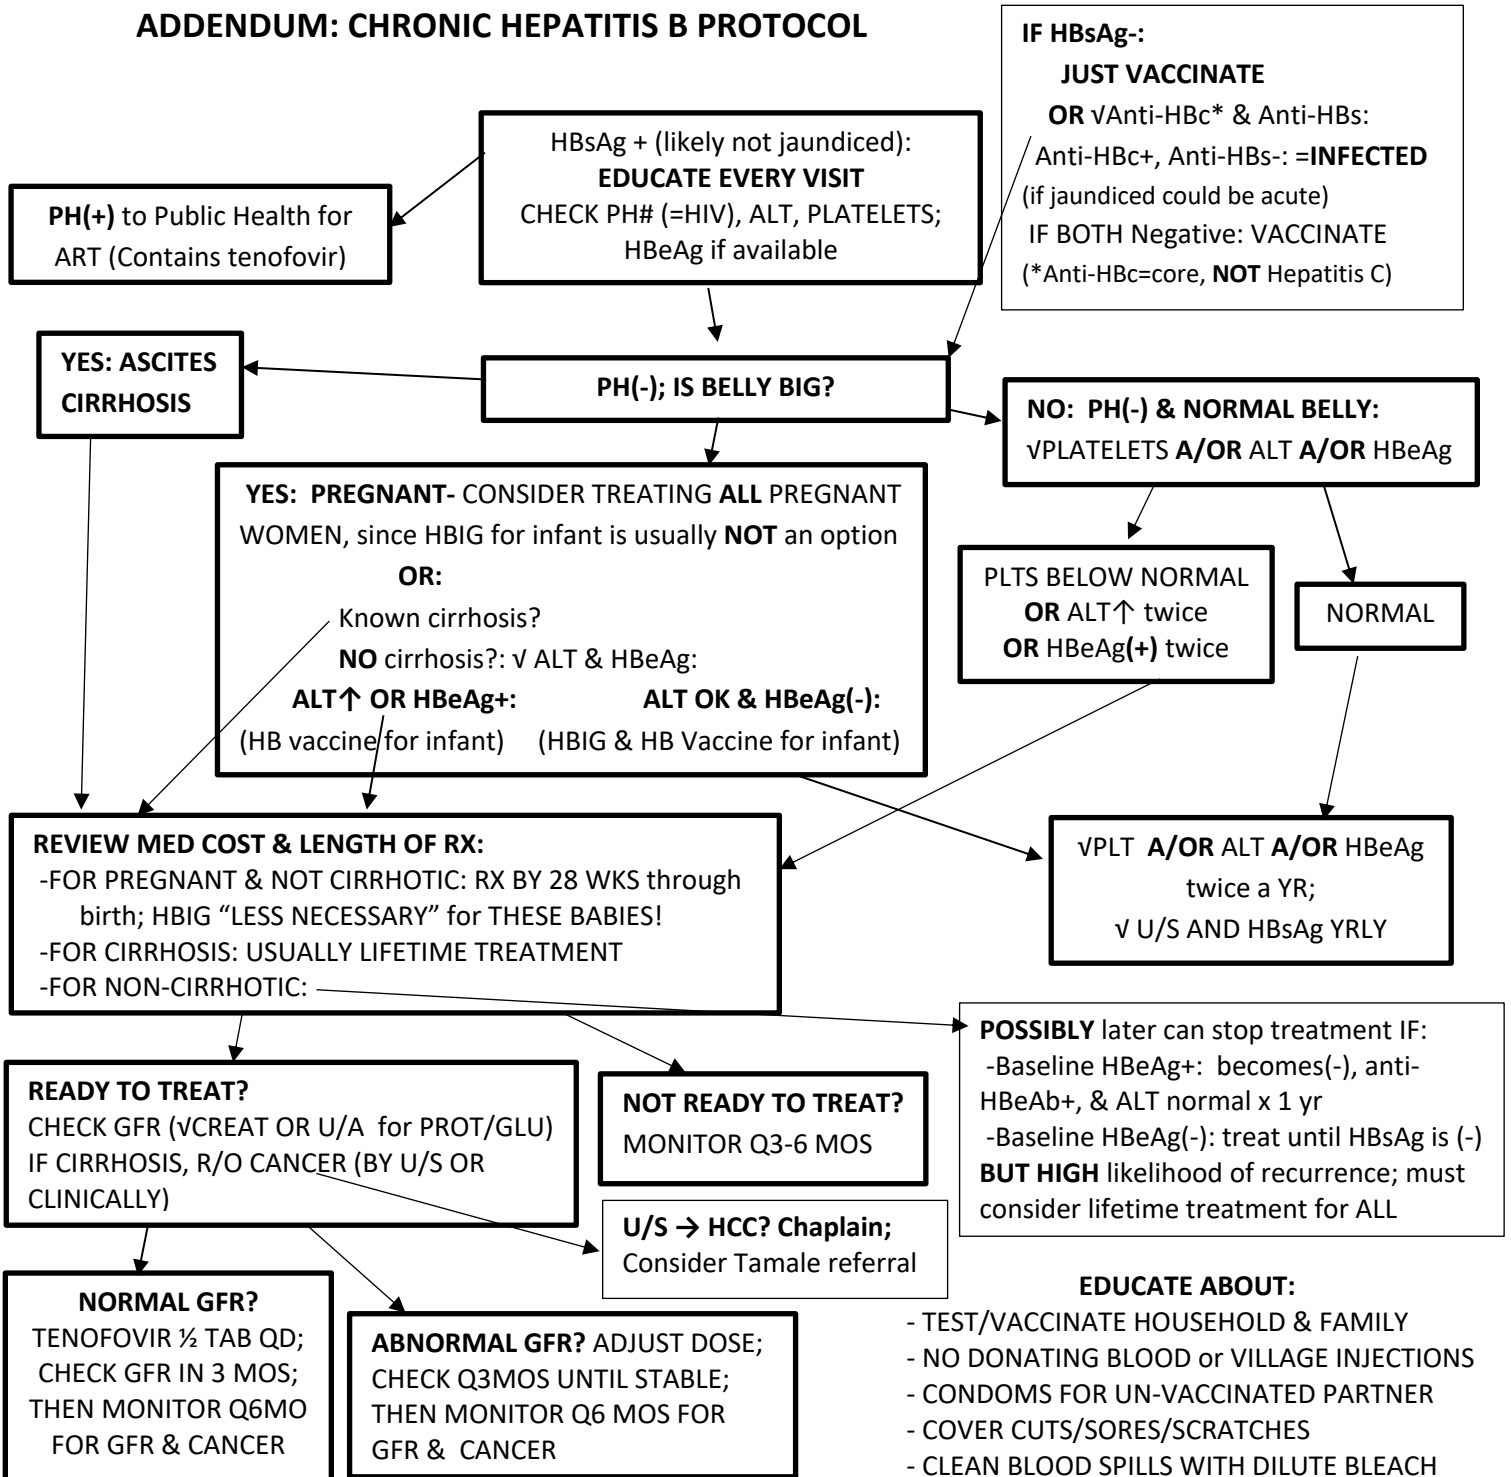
ADDENDUM: CHRONIC HEPATITIS B PROTOCOL

IF HBsAg-:
JUST VACCINATE
OR √Anti-HBc* & Anti-HBs:
Anti-HBc+, Anti-HBs-: =INFECTED
(if jaundiced could be acute)
IF BOTH Negative: VACCINATE
(*Anti-HBc=core, NOT Hepatitis C)

HBsAg + (likely not jaundiced):
EDUCATE EVERY VISIT
CHECK PH# (=HIV), ALT, PLATELETS;
HBeAg if available

PH(+) to Public Health for ART (Contains tenofovir)

YES: ASCITES CIRRHOSIS

PH(-); IS BELLY BIG?

NO: PH(-) & NORMAL BELLY:
√PLATELETS A/OR ALT A/OR HBeAg

YES: PREGNANT- CONSIDER TREATING ALL PREGNANT WOMEN, since HBIG for infant is usually NOT an option
OR:
Known cirrhosis?
NO cirrhosis?: √ ALT & HBeAg:
ALT↑ OR HBeAg+:
(HB vaccine for infant)
ALT OK & HBeAg(-):
(HBIG & HB Vaccine for infant)

PLTS BELOW NORMAL
OR ALT↑ twice
OR HBeAg(+) twice

NORMAL

REVIEW MED COST & LENGTH OF RX:
-FOR PREGNANT & NOT CIRRHOTIC: RX BY 28 WKS through birth; HBIG "LESS NECESSARY" for THESE BABIES!
-FOR CIRRHOSIS: USUALLY LIFETIME TREATMENT
-FOR NON-CIRRHOTIC:

√PLT A/OR ALT A/OR HBeAg
twice a YR;
√ U/S AND HBsAg YRLY

POSSIBLY later can stop treatment IF:
-Baseline HBeAg+: becomes(-), anti-HBeAb+, & ALT normal x 1 yr
-Baseline HBeAg(-): treat until HBsAg is (-)
BUT HIGH likelihood of recurrence; must consider lifetime treatment for ALL

READY TO TREAT?
CHECK GFR (√CREAT OR U/A for PROT/GLU)
IF CIRRHOSIS, R/O CANCER (BY U/S OR CLINICALLY)

NOT READY TO TREAT?
MONITOR Q3-6 MOS

U/S → HCC? Chaplain;
Consider Tamale referral

NORMAL GFR?
TENOFOVIR ½ TAB QD;
CHECK GFR IN 3 MOS;
THEN MONITOR Q6MO
FOR GFR & CANCER

ABNORMAL GFR? ADJUST DOSE;
CHECK Q3MOS UNTIL STABLE;
THEN MONITOR Q6 MOS FOR
GFR & CANCER

EDUCATE ABOUT:
- TEST/VACCINATE HOUSEHOLD & FAMILY
- NO DONATING BLOOD or VILLAGE INJECTIONS
- CONDOMS FOR UN-VACCINATED PARTNER
- COVER CUTS/SORES/SCRATCHES
- CLEAN BLOOD SPILLS WITH DILUTE BLEACH